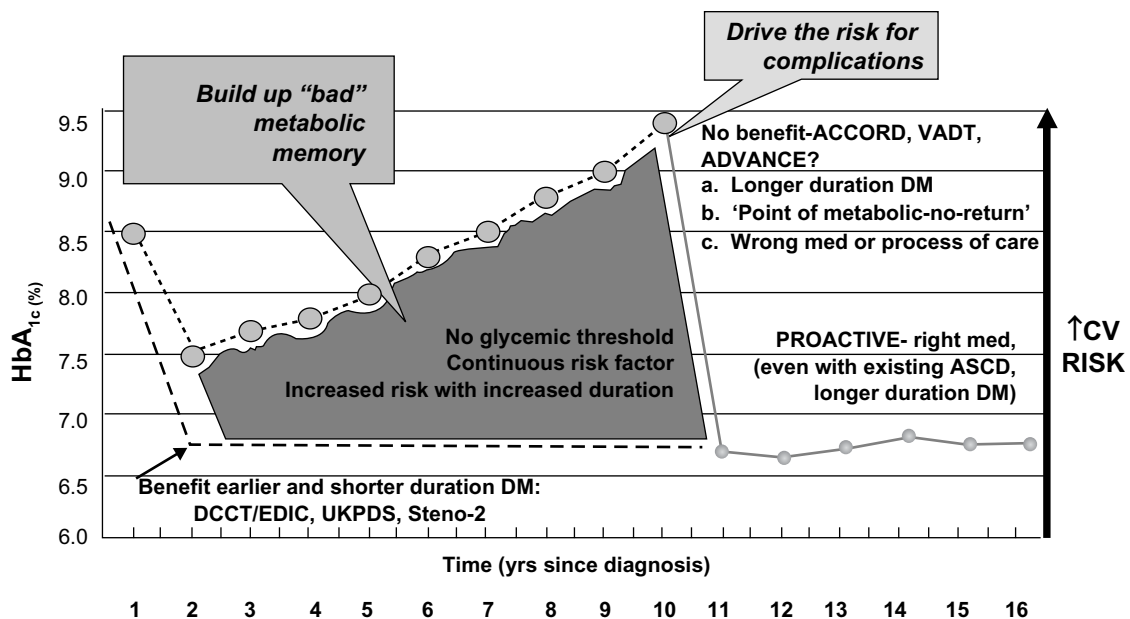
Drive the risk for complications

Build up "bad" metabolic memory

9.5
9.0
8.5
8.0
7.5
7.0
6.5
6.0

$HbA_{1c}$ (%)

No benefit-ACCORD, VADT, ADVANCE?
a. Longer duration DM
b. 'Point of metabolic-no-return'
c. Wrong med or process of care

No glycemic threshold
Continuous risk factor
Increased risk with increased duration

PROACTIVE- right med, (even with existing ASCD, longer duration DM)

↑CV RISK

Benefit earlier and shorter duration DM: DCCT/EDIC, UKPDS, Steno-2

Time (yrs since diagnosis)

1 2 3 4 5 6 7 8 9 10 11 12 13 14 15 16